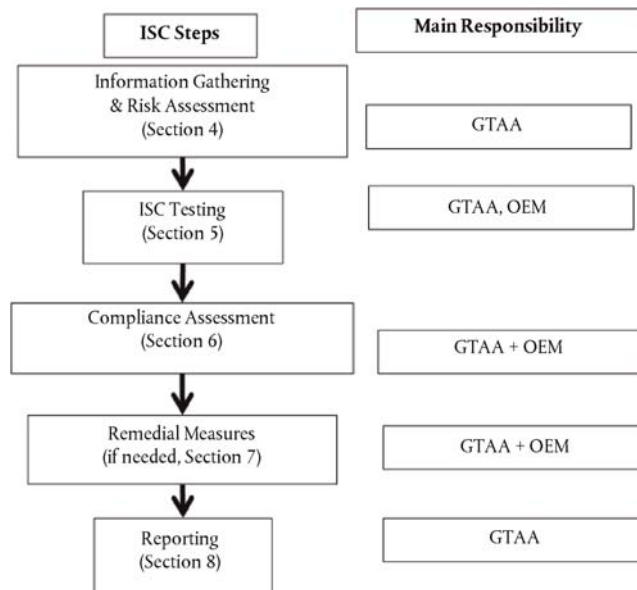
ISC Steps

Main Responsibility

Information Gathering & Risk Assessment (Section 4)

GTAA

ISC Testing (Section 5)

GTAA, OEM

Compliance Assessment (Section 6)

GTAA + OEM

Remedial Measures (if needed, Section 7)

GTAA + OEM

Reporting (Section 8)

GTAA